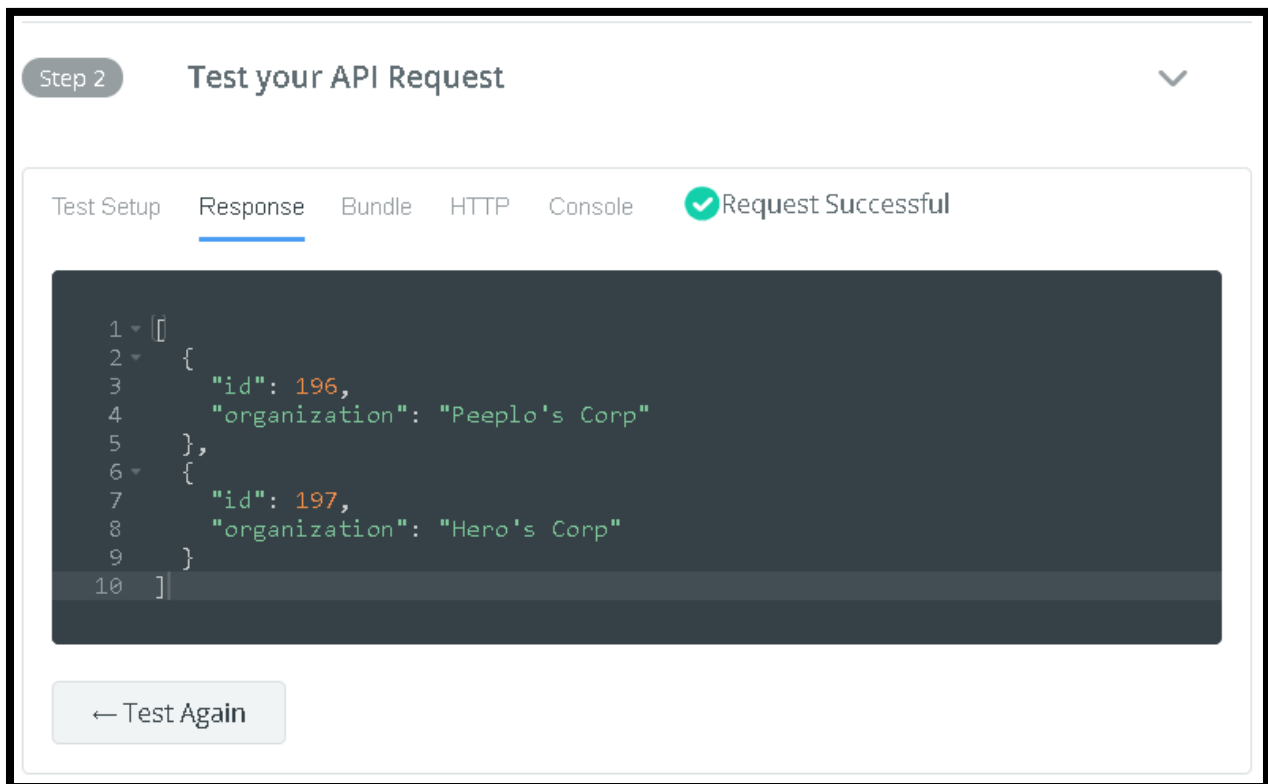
Step 2 Test your API Request

Test Setup Response Bundle HTTP Console Request Successful

```
1 [
2   {
3     "id": 196,
4     "organization": "Peeplo's Corp"
5   },
6   {
7     "id": 197,
8     "organization": "Hero's Corp"
9   }
10 ]
```

← Test Again